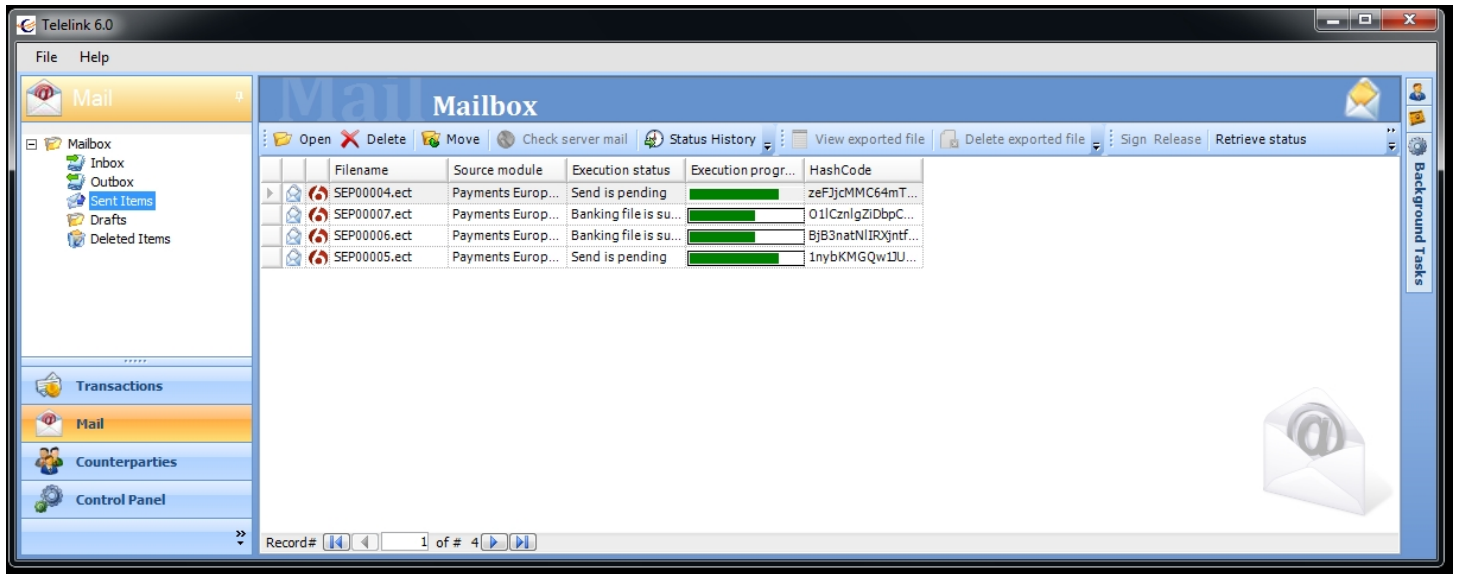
Telelink 6.0

File Help

Mail

Mailbox
Inbox
Outbox
Sent Items
Drafts
Deleted Items

Transactions
Mail
Counterparties
Control Panel

Mail
Mailbox

Open Delete Move Check server mail Status History View exported file Delete exported file Sign Release Retrieve status

| Filename | Source module | Execution status | Execution progr... | HashCode |
|---|---|---|---|---|
| SEP00004.ect | Payments Europ... | Send is pending | | zeFJjcMMC64mT... |
| SEP00007.ect | Payments Europ... | Banking file is su... | | O1lCznlgZiDbpC... |
| SEP00006.ect | Payments Europ... | Banking file is su... | | BjB3natNlIRXjntf... |
| SEP00005.ect | Payments Europ... | Send is pending | | 1nybKMGQw1JU... |

Record# 1 of # 4

Background Tasks